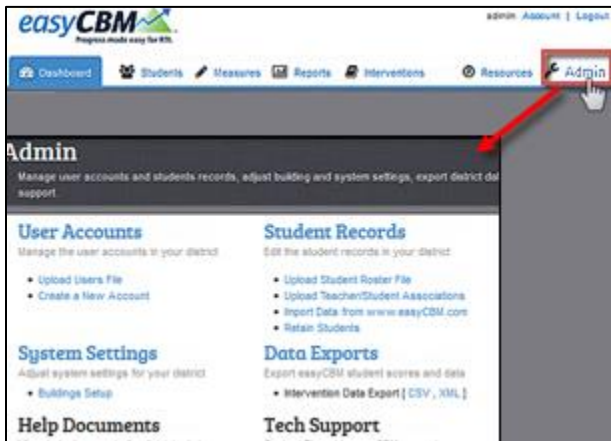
easyCBM
Progress made easy for RTI.

admin Account | Logout

Dashboard
Students
Measures
Reports
Interventions
Resources
Admin

Admin
Manage user accounts and students records, adjust building and system settings, export district da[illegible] support.

User Accounts
Manage the user accounts in your district
• Upload Users File
• Create a New Account

Student Records
Edit the student records in your district
• Upload Student Roster File
• Upload Teacher/Student Associations
• Import Data from www.easyCBM.com
• Retain Students

System Settings
Adjust system settings for your district
• Buildings Setup

Data Exports
Export easyCBM student scores and data
• Intervention Data Export [ CSV , XML ]

Help Documents

Tech Support